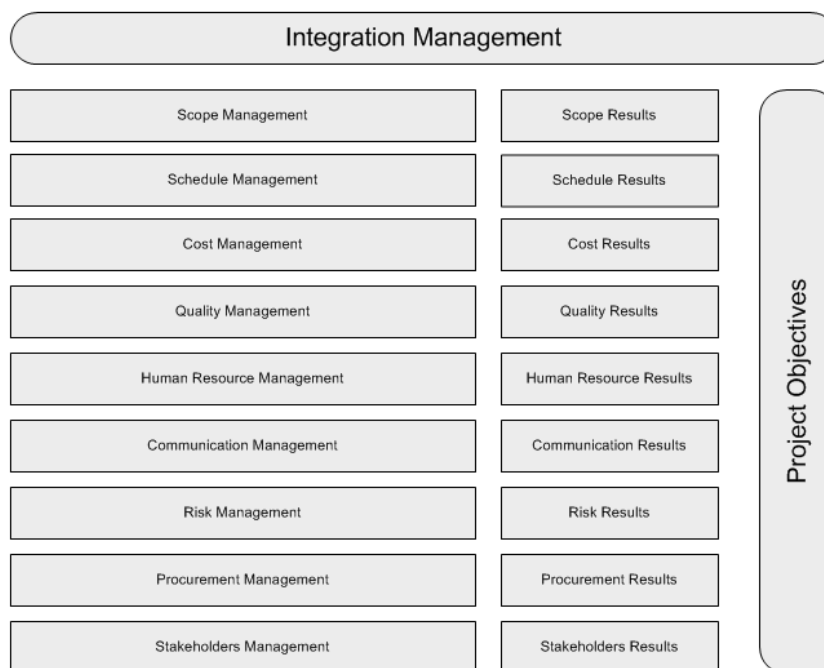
Integration Management

Scope Management

Schedule Management

Cost Management

Quality Management

Human Resource Management

Communication Management

Risk Management

Procurement Management

Stakeholders Management

Scope Results

Schedule Results

Cost Results

Quality Results

Human Resource Results

Communication Results

Risk Results

Procurement Results

Stakeholders Results

Project Objectives